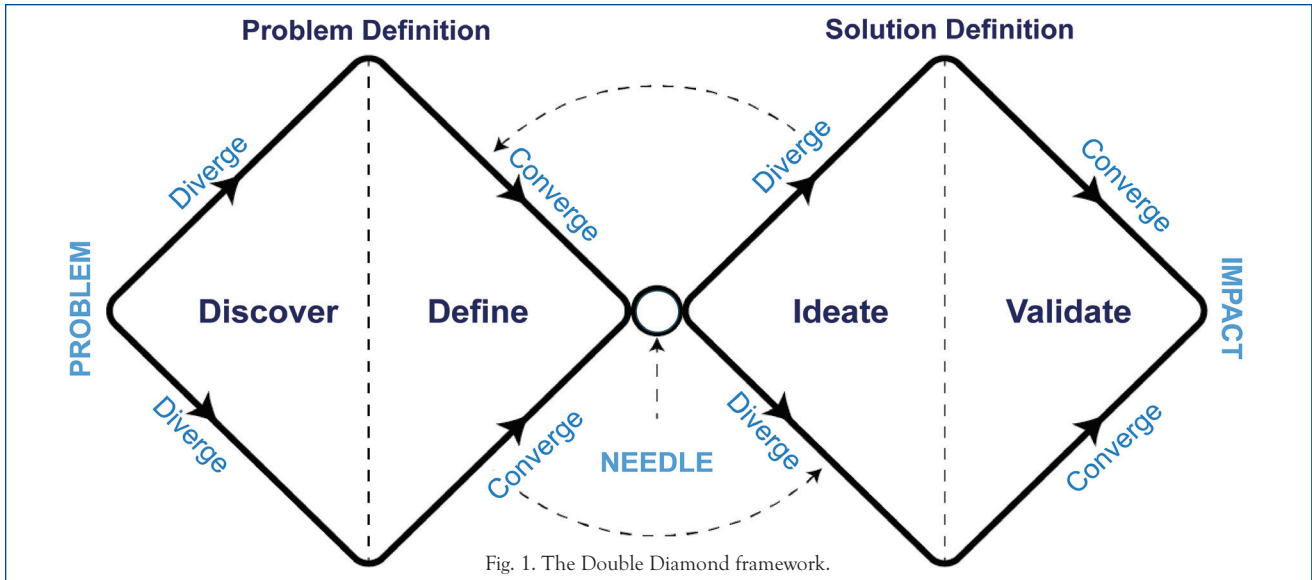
Problem Definition

Solution Definition

PROBLEM

Diverge

Diverge

Discover

Define

Converge

Converge

NEEDLE

Diverge

Diverge

Ideate

Validate

Converge

Converge

IMPACT

Fig. 1. The Double Diamond framework.